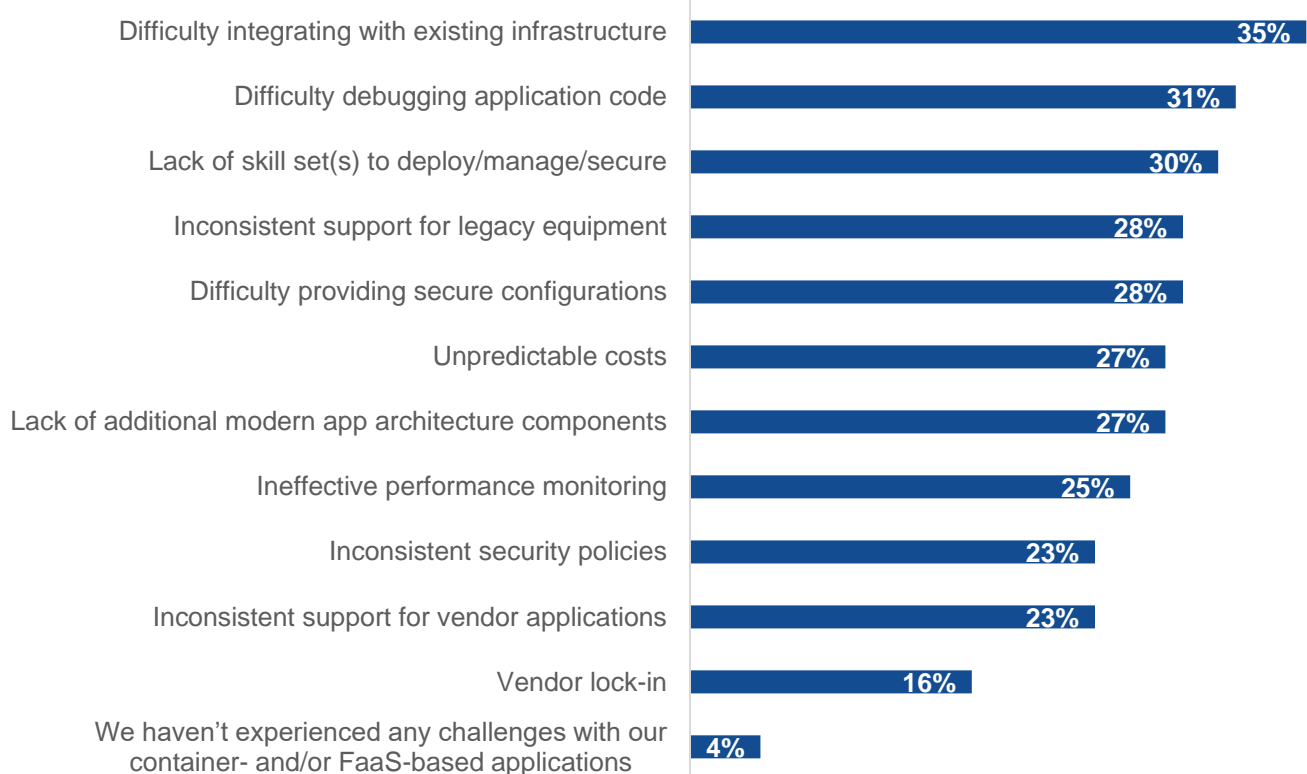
Difficulty integrating with existing infrastructure 35%
Difficulty debugging application code 31%
Lack of skill set(s) to deploy/manage/secure 30%
Inconsistent support for legacy equipment 28%
Difficulty providing secure configurations 28%
Unpredictable costs 27%
Lack of additional modern app architecture components 27%
Ineffective performance monitoring 25%
Inconsistent security policies 23%
Inconsistent support for vendor applications 23%
Vendor lock-in 16%
We haven’t experienced any challenges with our container- and/or FaaS-based applications 4%